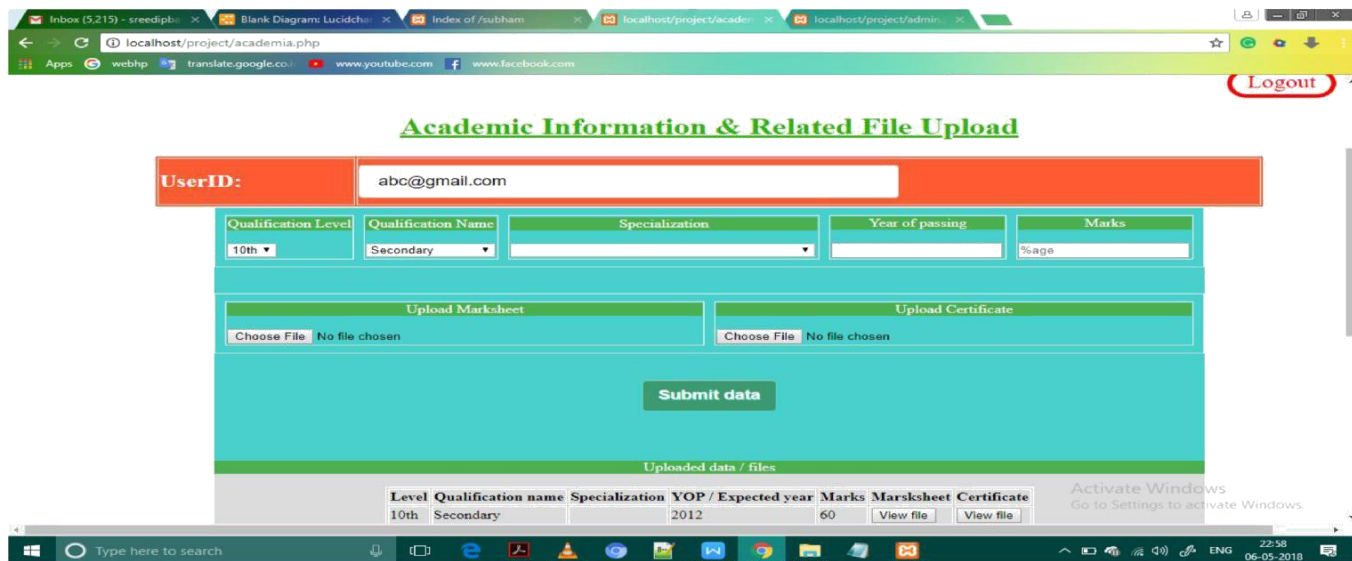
Inbox (5,215) - sreedipba × Blank Diagram: Lucidchar × Index of /subham × localhost/project/academ × localhost/project/admin ×

localhost/project/academia.php

Apps webhp translate.google.co.i www.youtube.com www.facebook.com

Logout

Academic Information & Related File Upload

UserID: abc@gmail.com

| Qualification Level | Qualification Name | Specialization | Year of passing | Marks |
|---|---|---|---|---|
| 10th ▾ | Secondary ▾ | ▾ | | %age |

| Upload Marksheet | Upload Certificate |
|---|---|
| Choose File No file chosen | Choose File No file chosen |

Submit data

Uploaded data / files

| Level | Qualification name | Specialization | YOP / Expected year | Marks | Marsksheet | Certificate |
|---|---|---|---|---|---|---|
| 10th | Secondary | | 2012 | 60 | View file | View file |

Activate Windows
Go to Settings to activate Windows.

Type here to search

ENG 22:58 06-05-2018